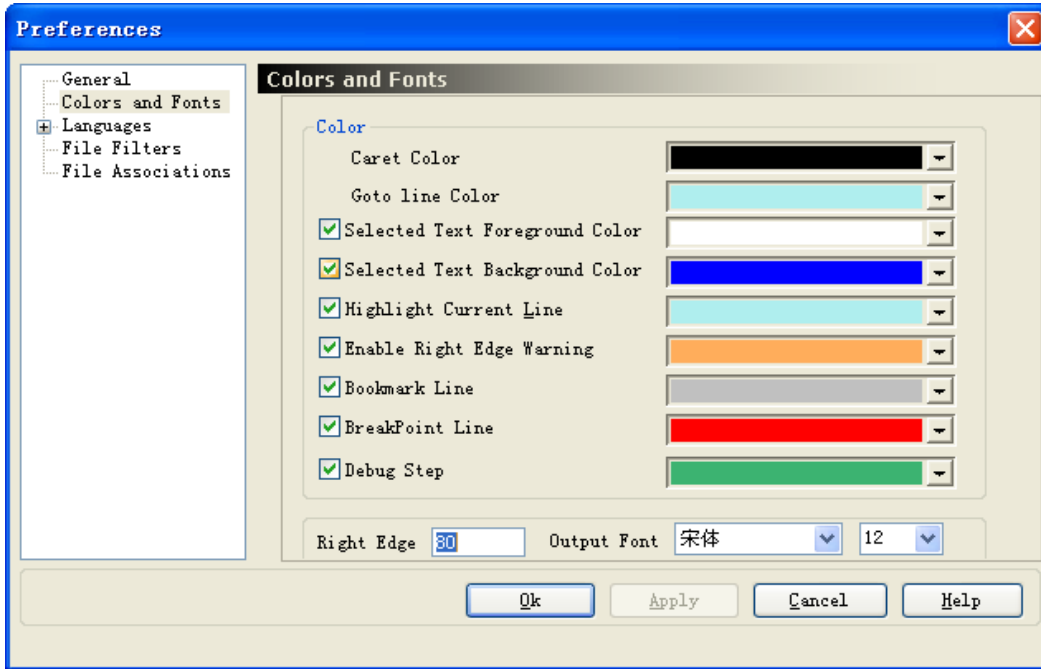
Preferences

General
Colors and Fonts
Languages
File Filters
File Associations

Colors and Fonts

Color
Caret Color
Goto line Color
Selected Text Foreground Color
Selected Text Background Color
Highlight Current Line
Enable Right Edge Warning
Bookmark Line
BreakPoint Line
Debug Step

Right Edge 80 Output Font 宋体 12

Ok Apply Cancel Help